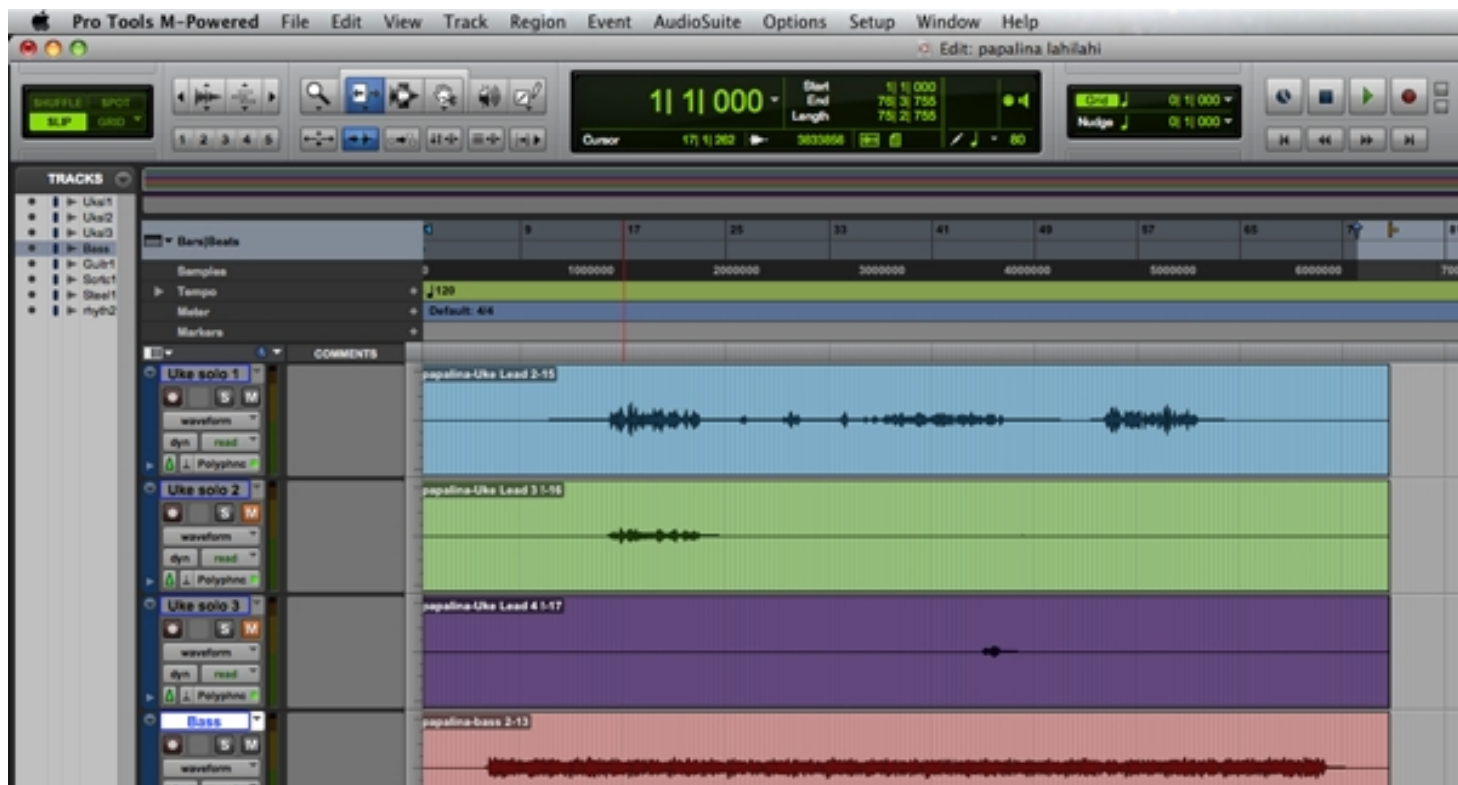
Pro Tools M-Powered File Edit View Track Region Event AudioSuite Options Setup Window Help

Edit: papalina lahilahi

SHUFFLE SPOT
SLIP GRID

1 2 3 4 5

1| 1| 000

Start 1| 1| 000
End 76| 3| 755
Length 75| 2| 755

Cursor 17| 1| 262 3833856

80

Grid 0| 1| 000
Nudge 0| 1| 000

TRACKS
Uke1
Uke2
Uke3
Bass
Guitr1
Sortc1
Steel1
rhyth2

Bars|Beats
Samples
Tempo
Meter
Markers

9 17 25 33 41 49 57 65

0 1000000 2000000 3000000 4000000 5000000 6000000 70

120
Default: 4/4

COMMENTS

Uke solo 1
S M
waveform
dyn read
Polyphnc
papalina-Uke Lead 2-15

Uke solo 2
S M
waveform
dyn read
Polyphnc
papalina-Uke Lead 3 l-16

Uke solo 3
S M
waveform
dyn read
Polyphnc
papalina-Uke Lead 4 l-17

Bass
S M
waveform
papalina-bass 2-13